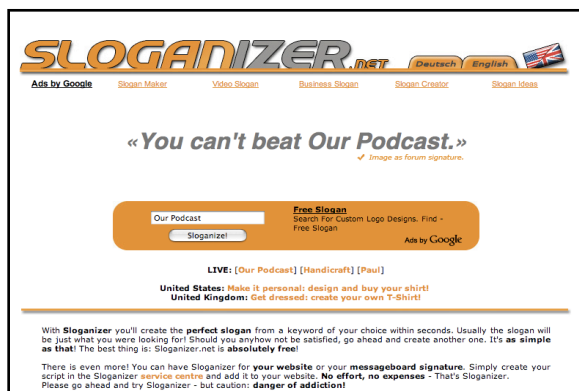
SLOGANIZER.net Deutsch English

Ads by Google Slogan Maker Video Slogan Business Slogan Slogan Creator Slogan Ideas

«You can't beat Our Podcast.»

Image as forum signature.

Our Podcast

Sloganize!

Free Slogan
Search For Custom Logo Designs. Find - Free Slogan

Ads by Google

LIVE: [Our Podcast] [Handicraft] [Paul]

United States: Make it personal: design and buy your shirt!
United Kingdom: Get dressed: create your own T-Shirt!

With Sloganizer you'll create the perfect slogan from a keyword of your choice within seconds. Usually the slogan will be just what you were looking for! Should you anyhow not be satisfied, go ahead and create another one. It's as simple as that! The best thing is: Sloganizer.net is absolutely free!

There is even more! You can have Sloganizer for your website or your messageboard signature. Simply create your script in the Sloganizer service centre and add it to your website. No effort, no expenses - That's Sloganizer. Please go ahead and try Sloganizer - but caution: danger of addiction!